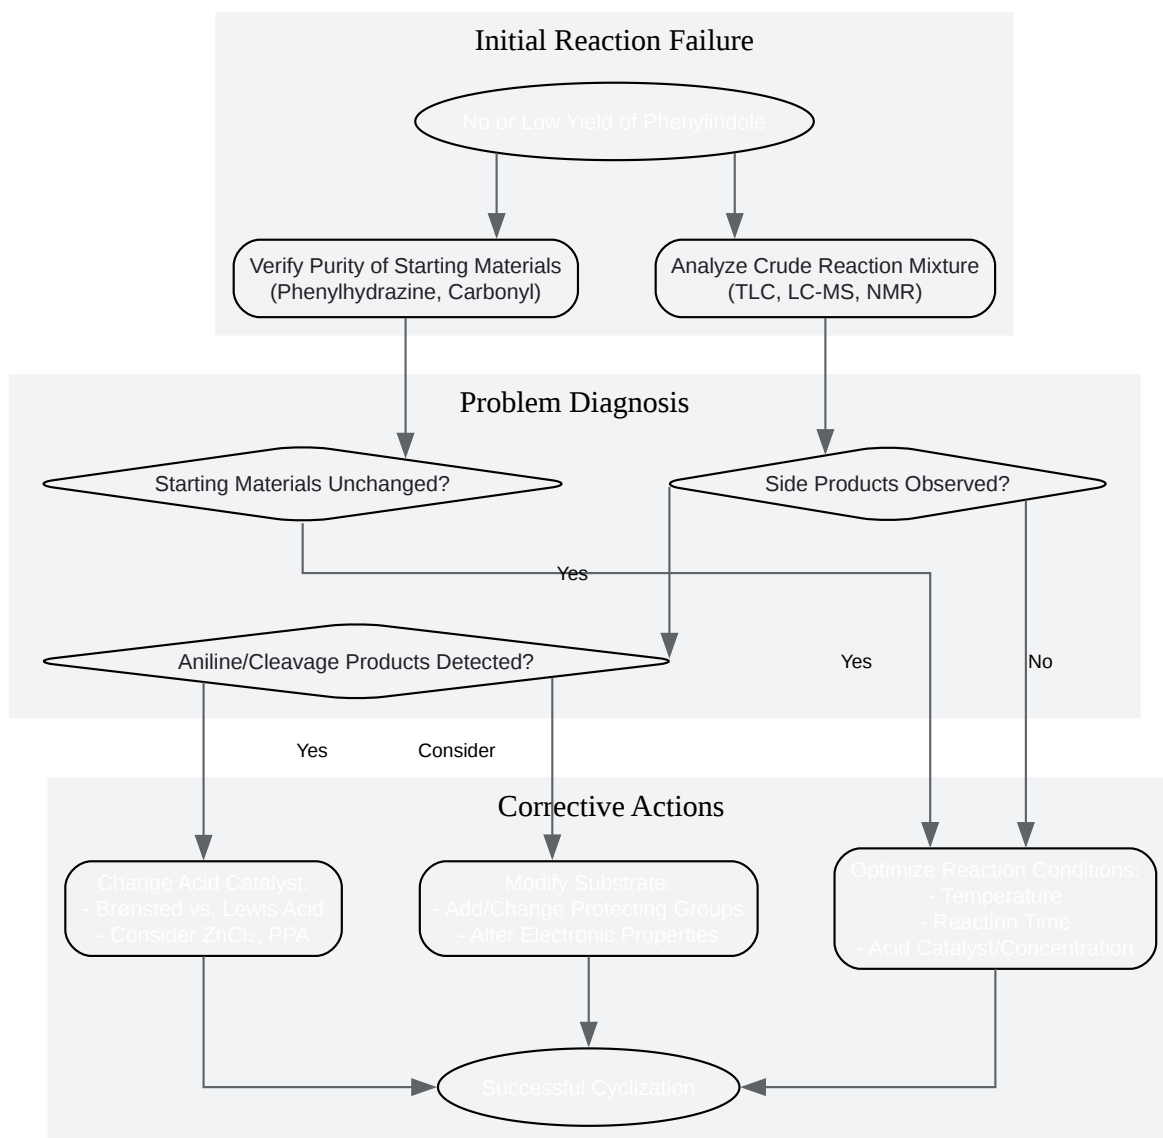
Initial Reaction Failure

No or Low Yield of Phenylindole

Verify Purity of Starting Materials (Phenylhydrazine, Carbonyl)

Analyze Crude Reaction Mixture (TLC, LC-MS, NMR)

Problem Diagnosis

Starting Materials Unchanged?

Side Products Observed?

Yes

Aniline/Cleavage Products Detected?

Yes

No

Yes

Consider

Corrective Actions

Change Acid Catalyst:
- Brønsted vs. Lewis Acid
- Consider $ZnCl_2$, PPA

Modify Substrate:
- Add/Change Protecting Groups
- Alter Electronic Properties

Optimize Reaction Conditions:
- Temperature
- Reaction Time
- Acid Catalyst/Concentration

Successful Cyclization